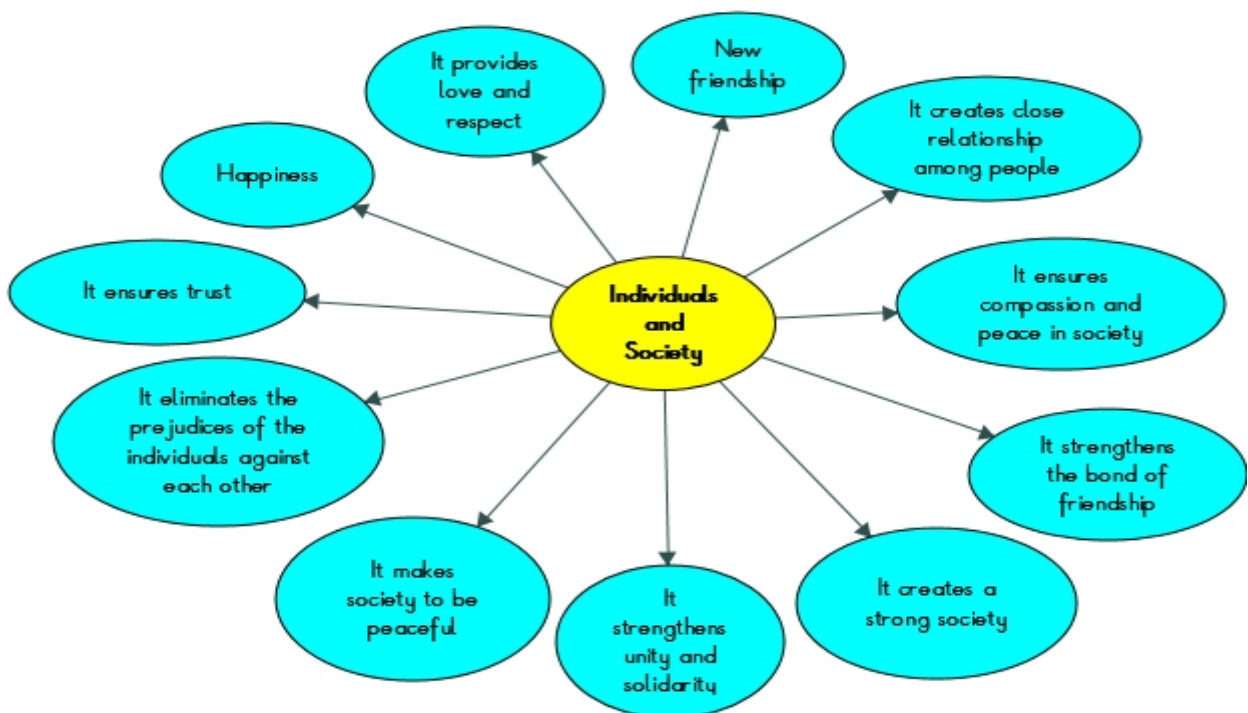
Individuals and Society

It provides love and respect

New friendship

It creates close relationship among people

Happiness

It ensures trust

It ensures compassion and peace in society

It eliminates the prejudices of the individuals against each other

It strengthens the bond of friendship

It makes society to be peaceful

It strengthens unity and solidarity

It creates a strong society